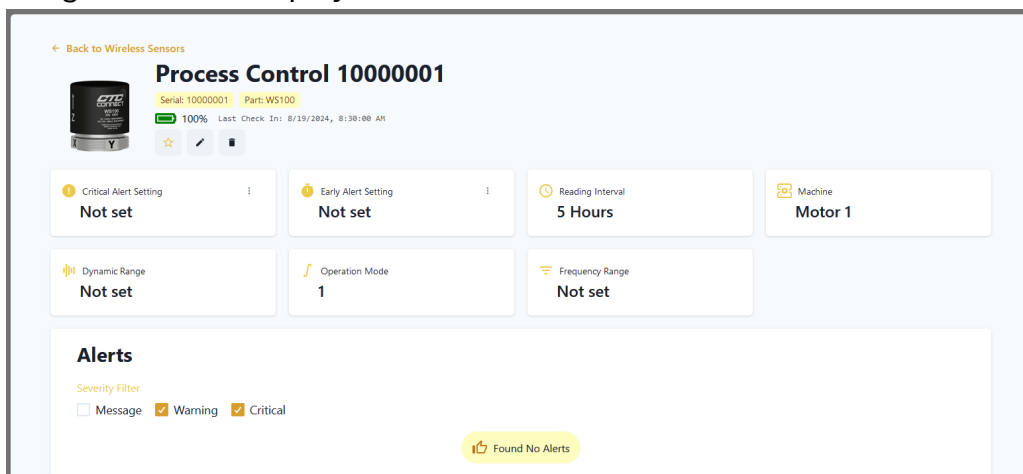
← Back to Wireless Sensors

Process Control 10000001

Serial: 10000001 Part: WS100

100% Last Check In: 8/19/2024, 8:30:00 AM

CTC CONNECT WS100

Z X Y

Critical Alert Setting
Not set

Early Alert Setting
Not set

Reading Interval
5 Hours

Machine
Motor 1

Dynamic Range
Not set

Operation Mode
1

Frequency Range
Not set

Alerts

Severity Filter

Message Warning Critical

Found No Alerts